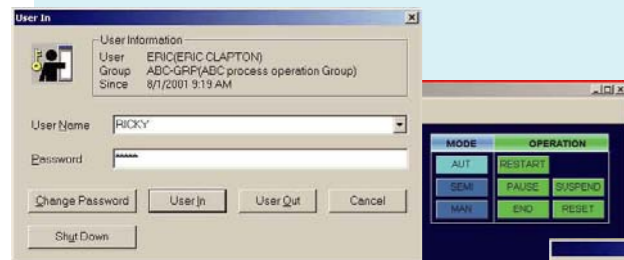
User In

User Information
User ERIC(ERIC CLAPTON)
Group ABC-GRP(ABC process operation Group)
Since 8/1/2001 9:19 AM

User Name RICKY

Password *****

Change Password
User In
User Out
Cancel
Shut Down

| MODE | OPERATION | |
|---|---|---|
| AUT | RESTART | |
| SEMI | PAUSE | SUSPEND |
| MAN | END | RESET |